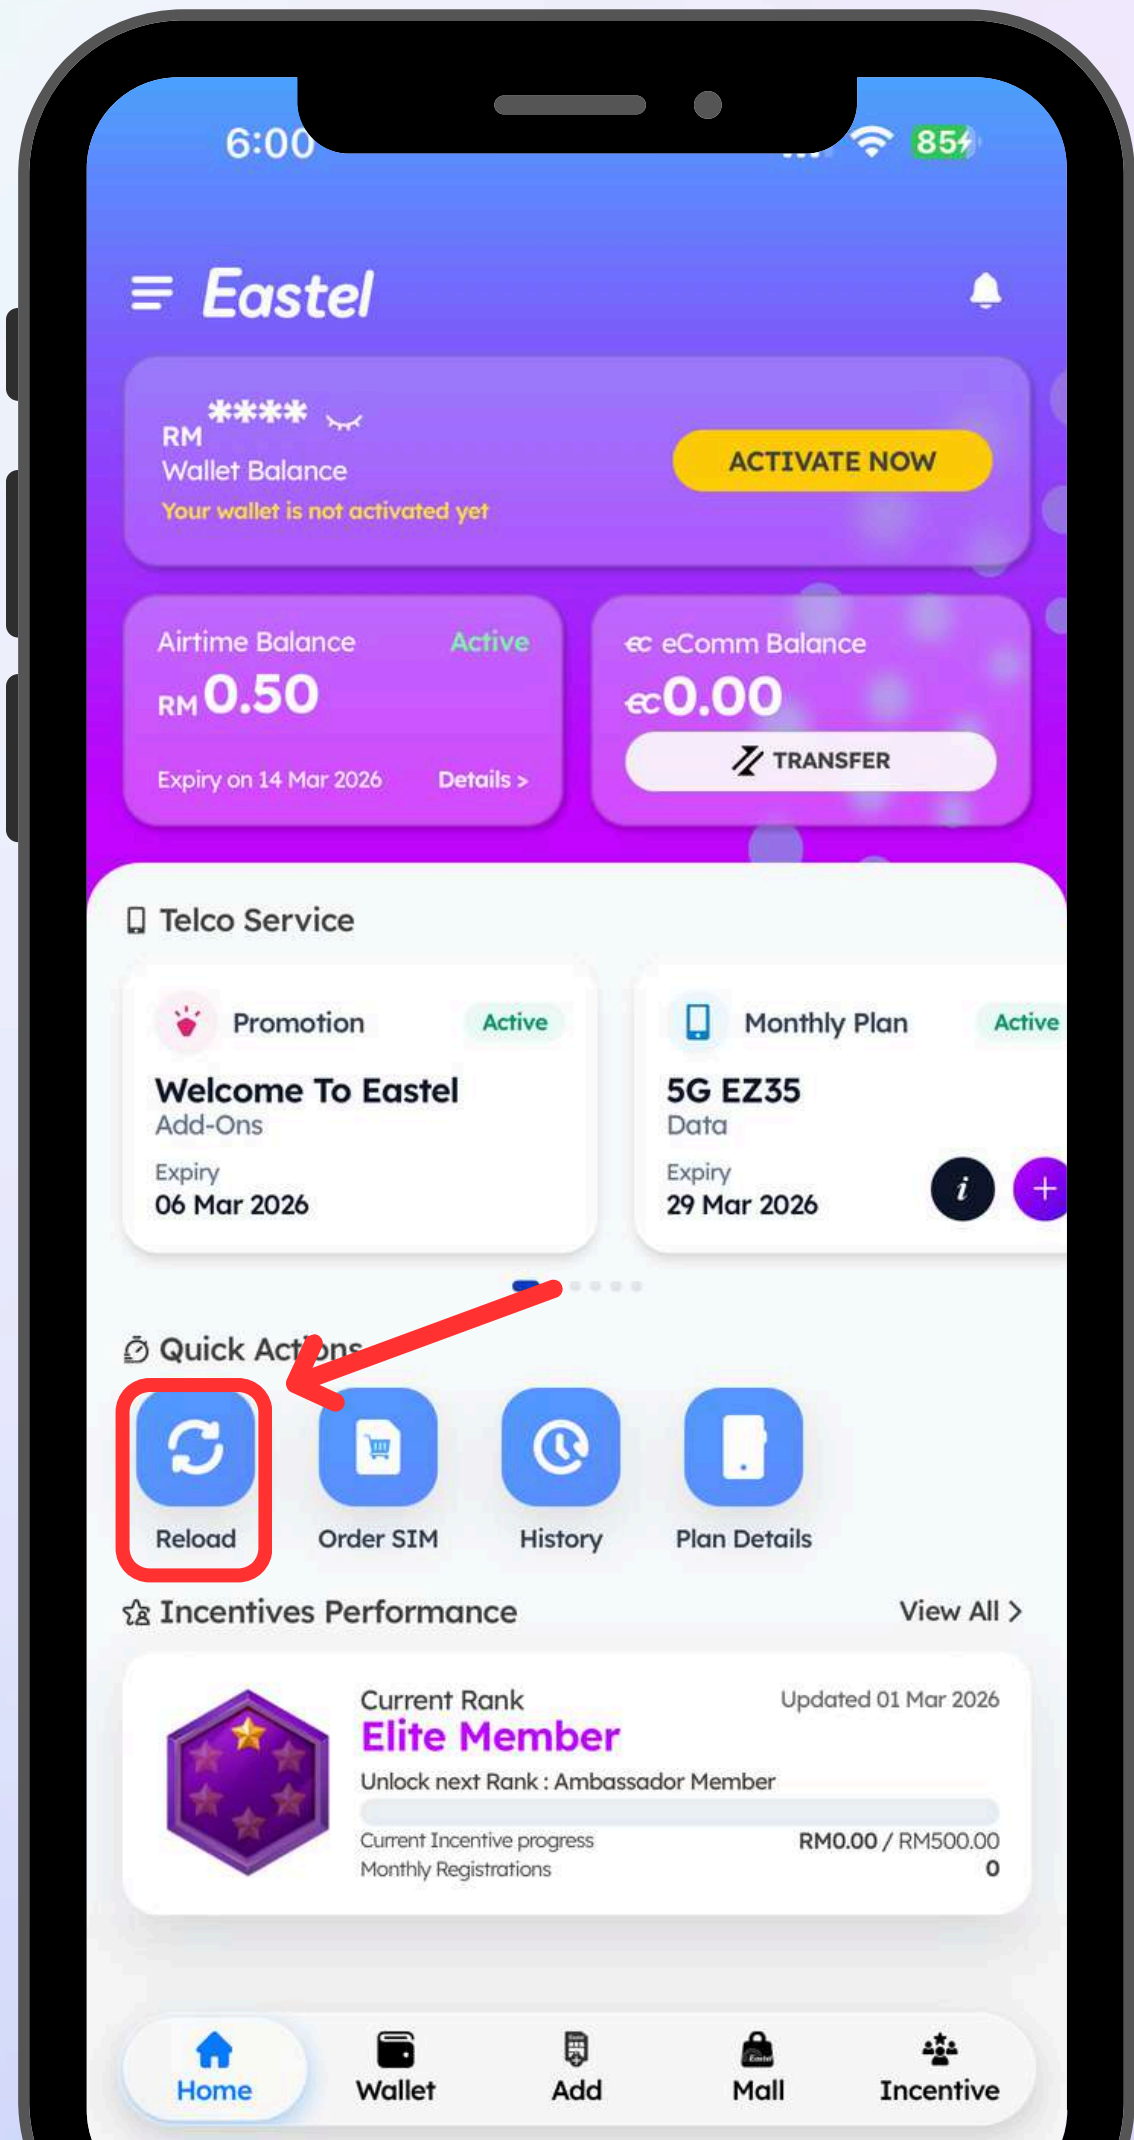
6:00 85

Eastel

RM ****
Wallet Balance
Your wallet is not activated yet
ACTIVATE NOW

Airtime Balance Active
RM 0.50
Expiry on 14 Mar 2026 Details >

€c eComm Balance
€c0.00
TRANSFER

Telco Service

Promotion Active
Welcome To Eastel
Add-Ons
Expiry
06 Mar 2026

Monthly Plan Active
5G EZ35
Data
Expiry
29 Mar 2026

Quick Actions

Reload
Order SIM
History
Plan Details

Incentives Performance
View All >

Current Rank
Updated 01 Mar 2026
Elite Member
Unlock next Rank : Ambassador Member
Current Incentive progress RM0.00 / RM500.00
Monthly Registrations 0

Home
Wallet
Add
Mall
Incentive